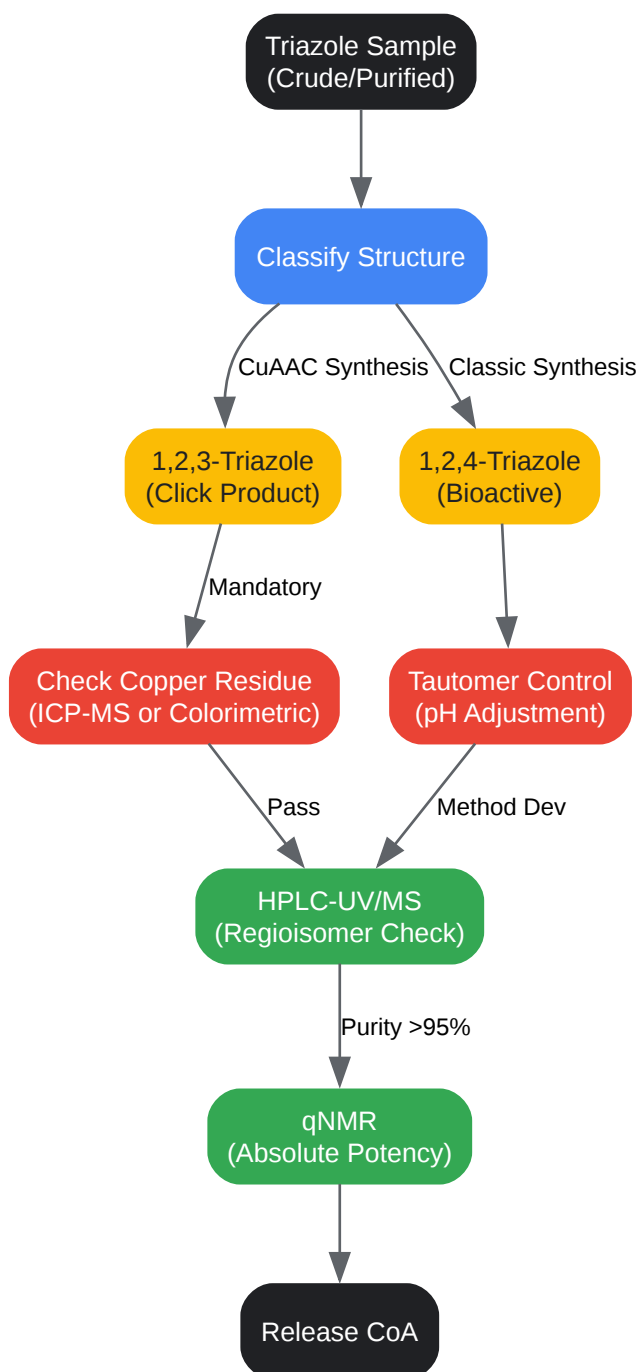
Triazole Sample
(Crude/Purified)

Classify Structure

CuAAC Synthesis

Classic Synthesis

1,2,3-Triazole
(Click Product)

1,2,4-Triazole
(Bioactive)

Mandatory

Check Copper Residue
(ICP-MS or Colorimetric)

Tautomer Control
(pH Adjustment)

Pass

Method Dev

HPLC-UV/MS
(Regioisomer Check)

Purity >95%

qNMR
(Absolute Potency)

Release CoA